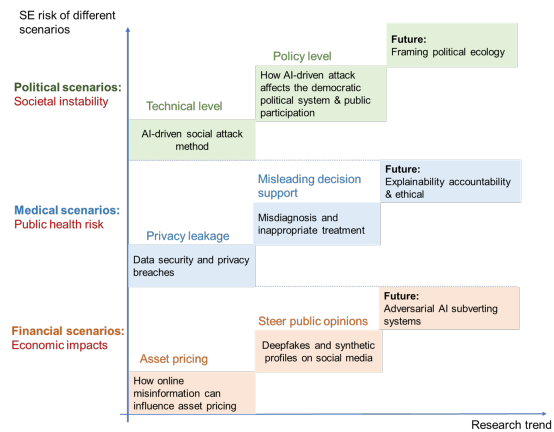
SE risk of different scenarios

Political scenarios:
Societal instability

Technical level

AI-driven social attack method

Policy level

How AI-driven attack affects the democratic political system & public participation

Future:
Framing political ecology

Medical scenarios:
Public health risk

Privacy leakage

Data security and privacy breaches

Misleading decision support

Misdiagnosis and inappropriate treatment

Future:
Explainability accountability & ethical

Financial scenarios:
Economic impacts

Asset pricing

How online misinformation can influence asset pricing

Steer public opinions

Deepfakes and synthetic profiles on social media

Future:
Adversarial AI subverting systems

Research trend